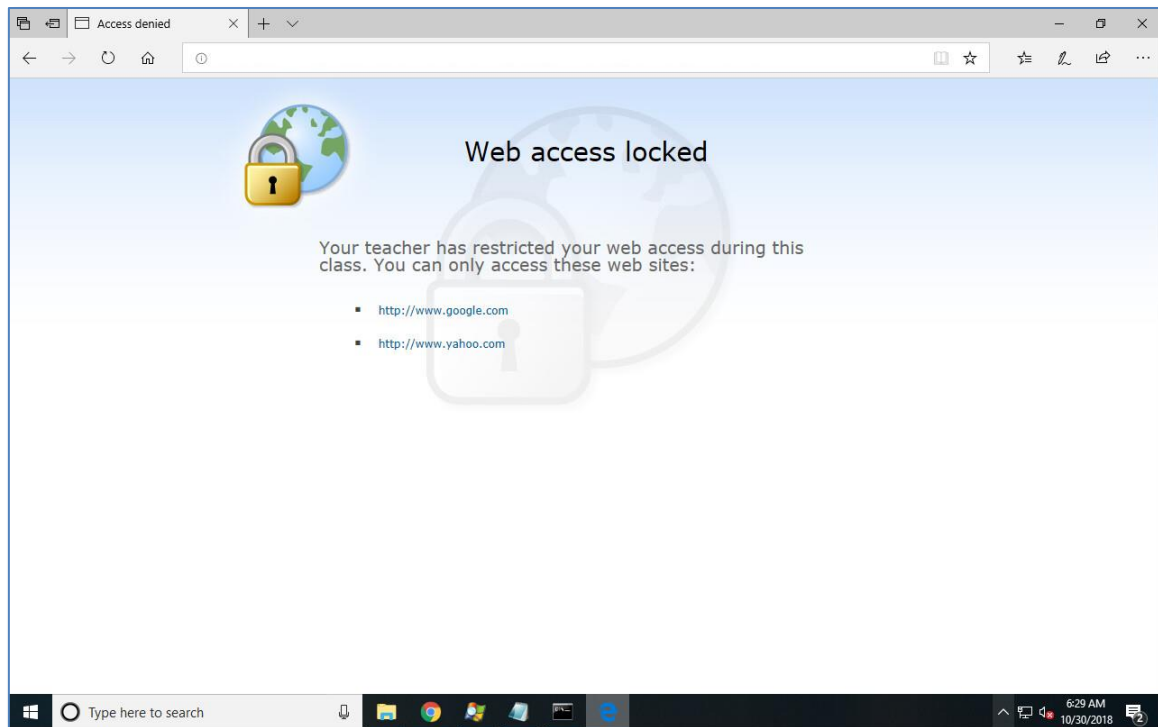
Access denied

Web access locked

Your teacher has restricted your web access during this class. You can only access these web sites:

- http://www.google.com
- http://www.yahoo.com

Type here to search

6:29 AM
10/30/2018